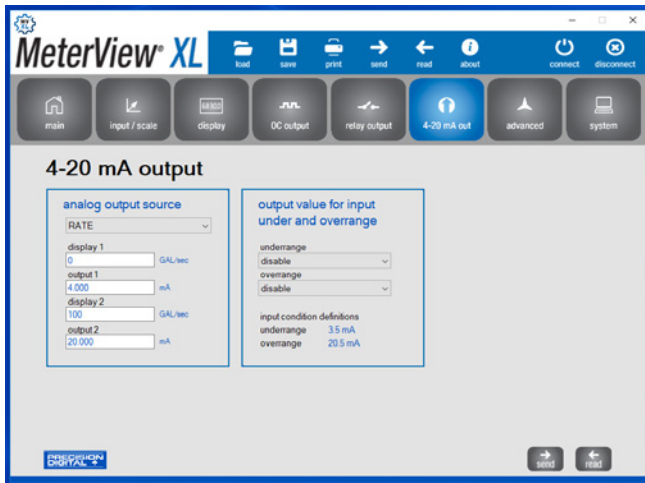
MeterView® XL

load save print send read about connect disconnect

main input / scale display OC output relay output 4-20 mA out advanced system

4-20 mA output

analog output source

RATE

display 1
0 GAL/sec
output 1
4.000 mA
display 2
100 GAL/sec
output 2
20.000 mA

output value for input under and overrange

underrange
disable
overrange
disable

input condition definitions
underrange 3.5 mA
overrange 20.5 mA

PRECISION DIGITAL

send read